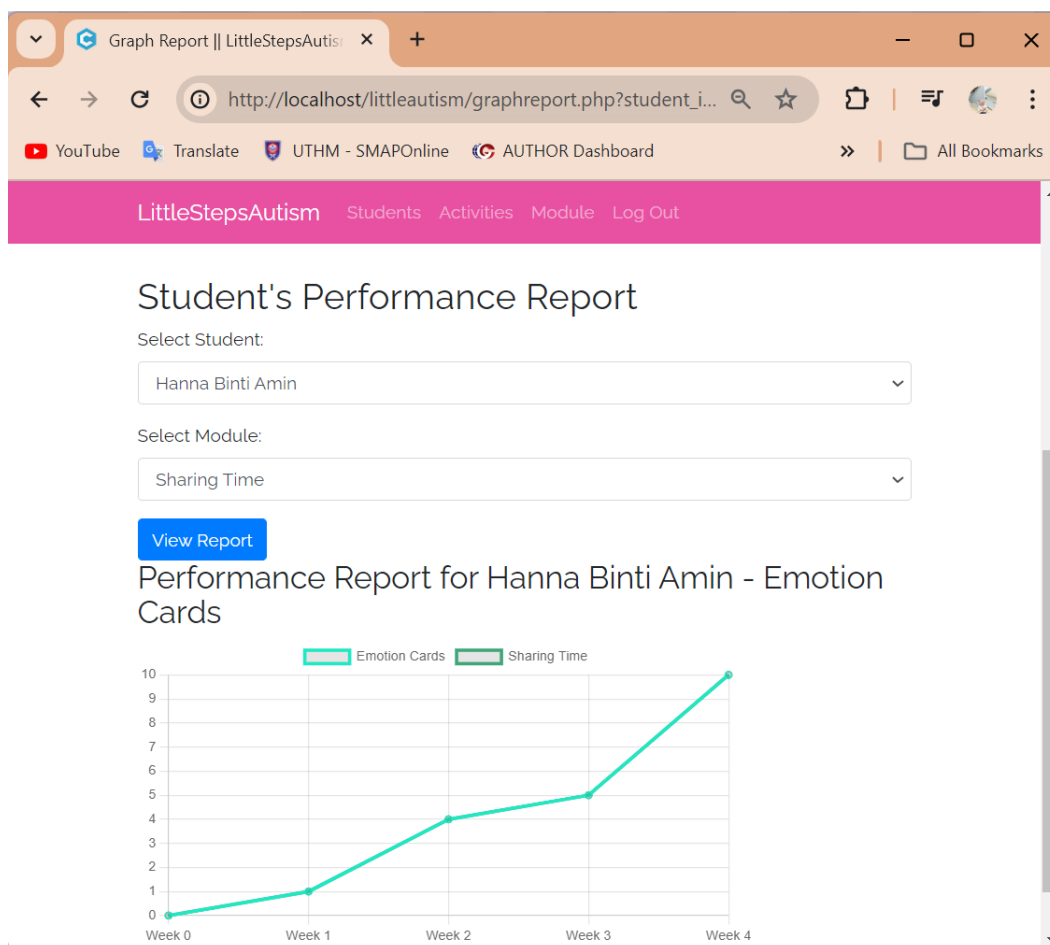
Graph Report || LittleStepsAutis ×
+
http://localhost/littleautism/graphreport.php?student_i...
YouTube Translate UTHM - SMAPOnline AUTHOR Dashboard
All Bookmarks

LittleStepsAutism Students Activities Module Log Out

Student's Performance Report

Select Student:

Hanna Binti Amin

Select Module:

Sharing Time

View Report

Performance Report for Hanna Binti Amin - Emotion Cards

Emotion Cards Sharing Time

10
9
8
7
6
5
4
3
2
1
0

Week 0 Week 1 Week 2 Week 3 Week 4